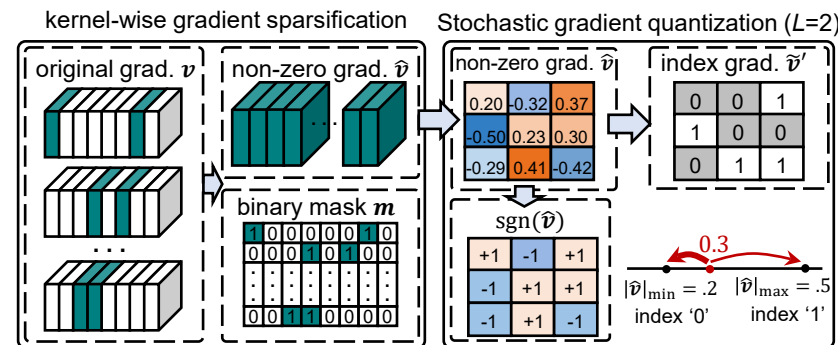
kernel-wise gradient sparsification

Stochastic gradient quantization ($L$=2)

original grad. $\boldsymbol{v}$

non-zero grad. $\hat{\boldsymbol{v}}$

. . .

. . .

binary mask $\boldsymbol{m}$

| 1 | 0 | 0 | 0 | 0 | 0 | 1 | 0 |
|---|---|---|---|---|---|---|---|
| 0 | 0 | 0 | 0 | 1 | 0 | 1 | 0 | 0 |
| : | : | : | : | : | : | : | : |
| 0 | 0 | 1 | 1 | 0 | 0 | 0 | 0 |

non-zero grad. $\hat{\boldsymbol{v}}$

| 0.20 | -0.32 | 0.37 |
|---|---|---|
| -0.50 | 0.23 | 0.30 |
| -0.29 | 0.41 | -0.42 |

index grad. $\tilde{\boldsymbol{v}}'$

| 0 | 0 | 1 |
|---|---|---|
| 1 | 0 | 0 |
| 0 | 1 | 1 |

$\mathrm{sgn}(\hat{\boldsymbol{v}})$

| +1 | -1 | +1 |
|---|---|---|
| -1 | +1 | +1 |
| -1 | +1 | -1 |

0.3

$|\hat{\boldsymbol{v}}|_{\min} = .2$
index '0'

$|\hat{\boldsymbol{v}}|_{\max} = .5$
index '1'